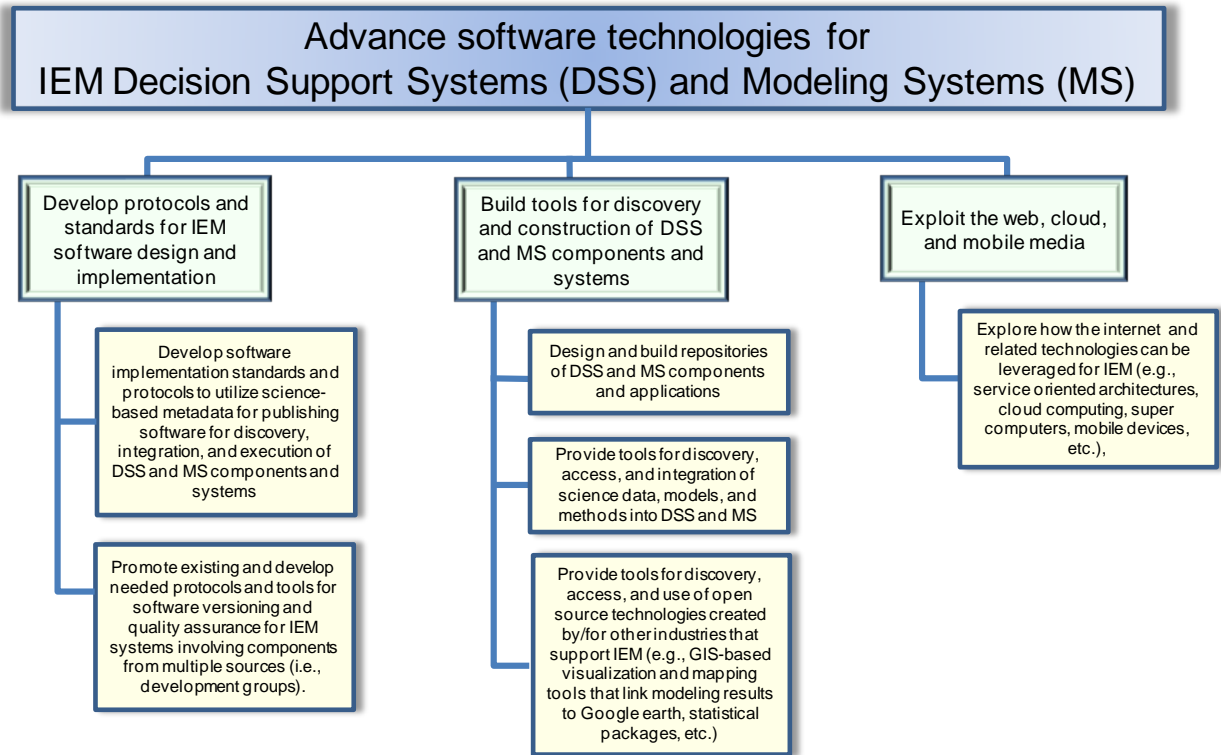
Advance software technologies for IEM Decision Support Systems (DSS) and Modeling Systems (MS)

Develop protocols and standards for IEM software design and implementation

Develop software implementation standards and protocols to utilize science-based metadata for publishing software for discovery, integration, and execution of DSS and MS components and systems

Promote existing and develop needed protocols and tools for software versioning and quality assurance for IEM systems involving components from multiple sources (i.e., development groups).

Build tools for discovery and construction of DSS and MS components and systems

Design and build repositories of DSS and MS components and applications

Provide tools for discovery, access, and integration of science data, models, and methods into DSS and MS

Provide tools for discovery, access, and use of open source technologies created by/for other industries that support IEM (e.g., GIS-based visualization and mapping tools that link modeling results to Google earth, statistical packages, etc.)

Exploit the web, cloud, and mobile media

Explore how the internet and related technologies can be leveraged for IEM (e.g., service oriented architectures, cloud computing, super computers, mobile devices, etc.),